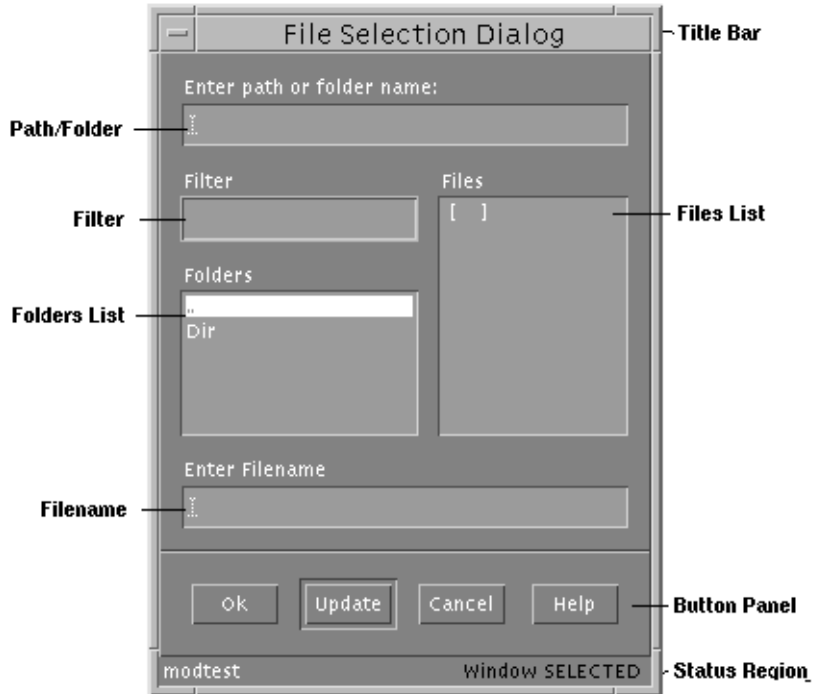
File Selection Dialog

Title Bar

Enter path or folder name:

Path/Folder

Filter

Files

Filter

[ ]

Files List

Folders

Folders List

..

Dir

Enter Filename

Filename

Ok

Update

Cancel

Help

Button Panel

modtest

Window SELECTED

Status Region